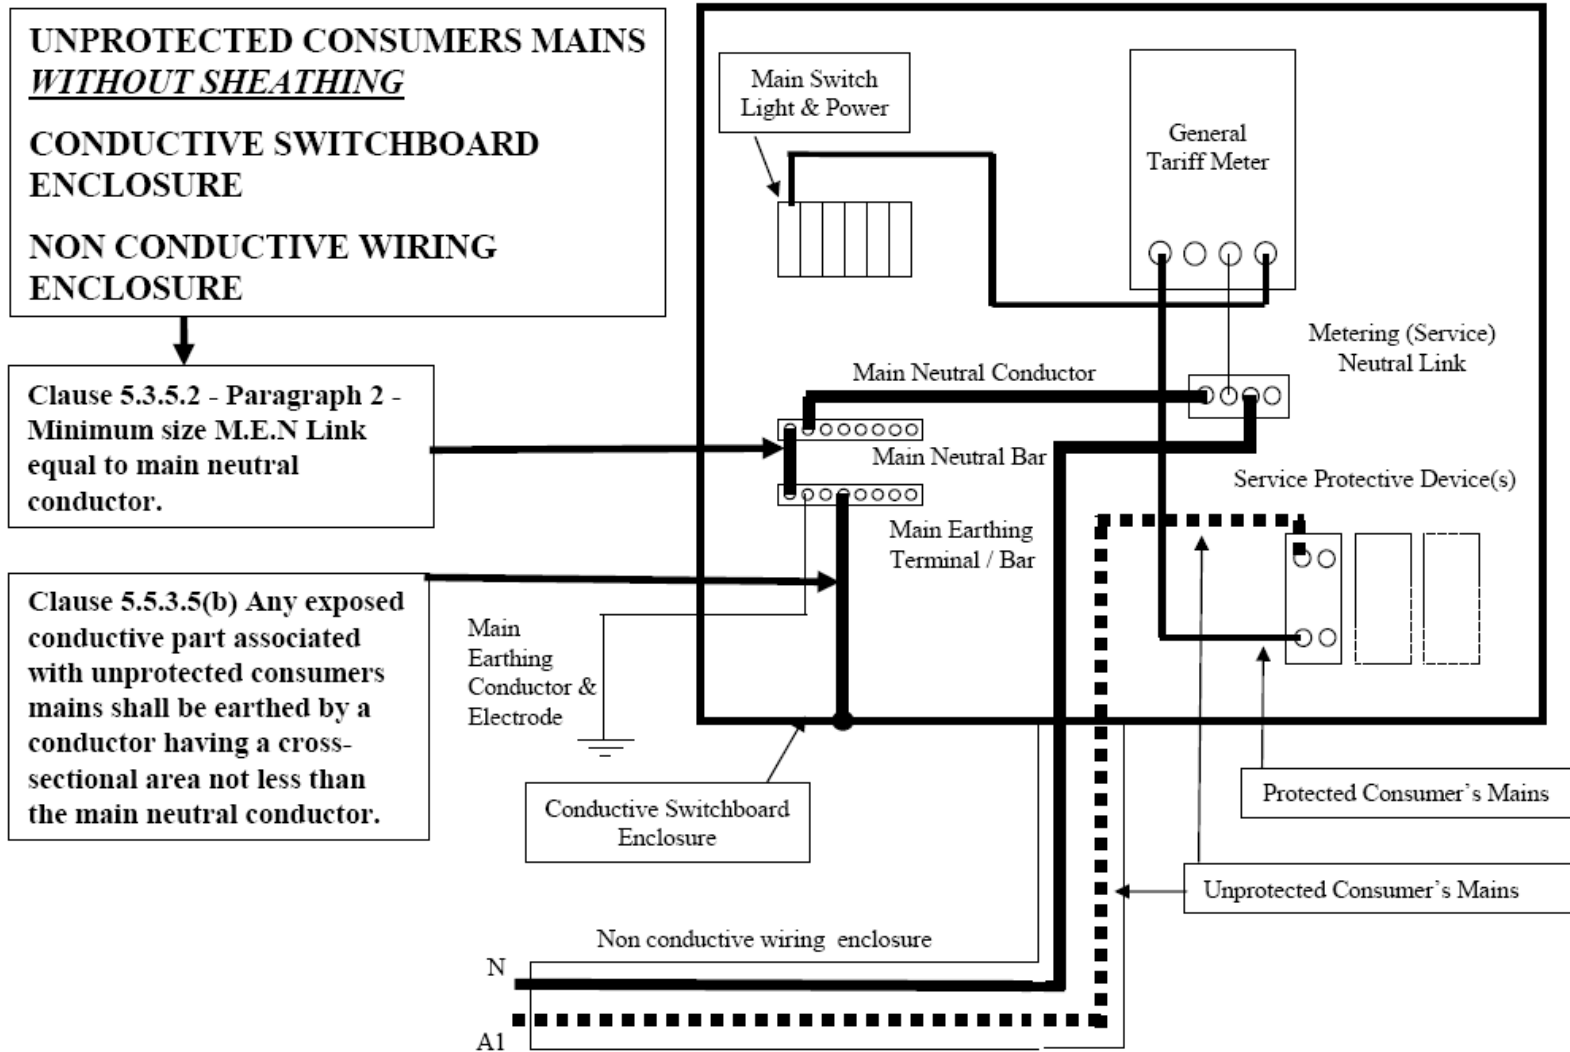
UNPROTECTED CONSUMERS MAINS *WITHOUT SHEATHING*

CONDUCTIVE SWITCHBOARD ENCLOSURE

NON CONDUCTIVE WIRING ENCLOSURE

Clause 5.3.5.2 - Paragraph 2 - Minimum size M.E.N Link equal to main neutral conductor.

Clause 5.5.3.5(b) Any exposed conductive part associated with unprotected consumers mains shall be earthed by a conductor having a cross-sectional area not less than the main neutral conductor.

Main Switch Light & Power

General Tariff Meter

Metering (Service) Neutral Link

Main Neutral Conductor

Main Neutral Bar

Service Protective Device(s)

Main Earthing Terminal / Bar

Main Earthing Conductor & Electrode

Conductive Switchboard Enclosure

Protected Consumer's Mains

Unprotected Consumer's Mains

Non conductive wiring enclosure

N

A1